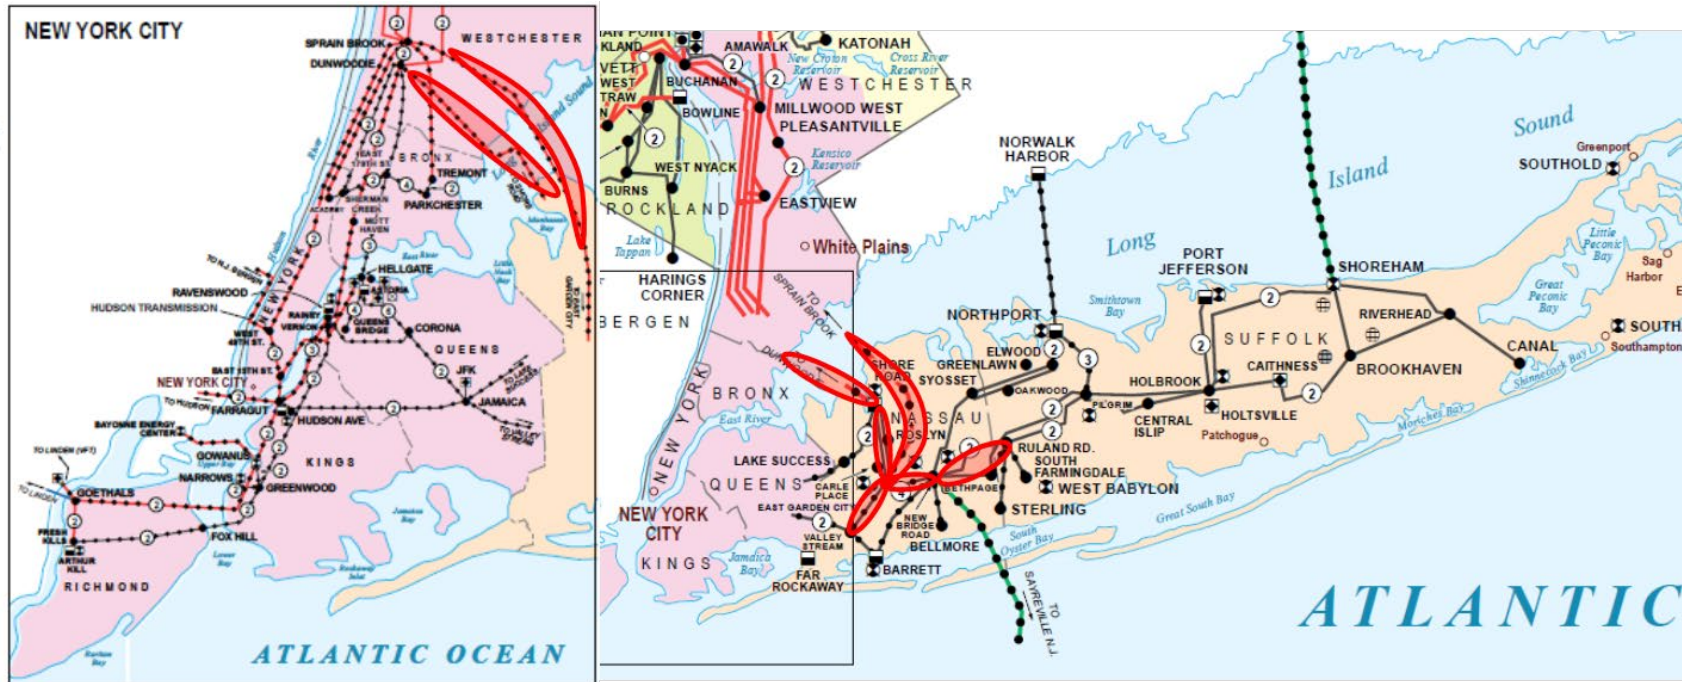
NEW YORK CITY

SPRAIN BROOK
DUNWOODIE
WESTCHESTER
Long Island Sound
EAST 179TH ST.
BRONX
TREMONT
SHERMAN CREEK
PARKCHESTER
ACADEMY
MOTT HAVEN
Hudson
TO N.J. SUBURBS
NEW YORK
East River
HELLGATE
ASTORIA
RAVENSWOOD
HUDSON TRANSMISSION
RAINEY
VERNON
QUEENSBRIDGE
CORONA
WEST 49TH ST.
QUEENS
EAST 13TH ST.
JFK
NEW YORK CITY
TO HUDSON
FARRAGUT
HUDSON AVE
JAMAICA
BAYONNE ENERGY CENTER
TO LINDEN (VFT)
GOWANUS
Upper Bay
KINGS
NARROWS
TO LINDEN
GOETHALS
GREENWOOD
FRESH KILLS
ARTHUR KILL
FOX HILL
Lower Bay
Jamaica Bay
RICHMOND
Rockaway Inlet
Raritan Bay
ATLANTIC OCEAN

KLAND
AMAWALK
KATONAH
New Croton Reservoir
Cross River Reservoir
WESTCHESTER
BUCHANAN
BOWLINE
MILLWOOD WEST
PLEASANTVILLE
Kensico Reservoir
WEST NYACK
BURNS
ROCKLAND
EASTVIEW
Lake Tappan
White Plains
NORWALK HARBOR
Sound
Greenport
SOUTHOLD
Island
Long
PORT JEFFERSON
SHOREHAM
Little Peconic Bay
Sag Harbor
Great Peconic Bay
HARINGS CORNER
BERGEN
SPRAIN BROOK
TO SPRAIN BROOK
NORTHPORT
Smithtown Bay
SUFFOLK
RIVERHEAD
SOUTH
Southampton
ELWOOD
GREENLAWN
CANAL
SHORE ROAD
SYOSSET
HOLBROOK
CAITHNESS
BROOKHAVEN
Shinnecock Bay
BRONX
OAKWOOD
PILGRIM
NASSAU
CENTRAL ISLIP
HOLTSVILLE
Moriches Bay
East River
ROSLYN
RULAND RD.
Patchogue
LAKE SUCCESS
SOUTH FARMINGDALE
QUEENS
CARLE PLACE
BETHPAGE
WEST BABYLON
NEW YORK
NEW YORK CITY
EAST GARDEN CITY
NEW BRIDGE ROAD
STERLING
Great South Bay
VALLEY STREAM
BELLMORE
South Oyster Bay
KINGS
Jamaica Bay
FAR ROCKAWAY
BARRETT
TO SAYREVILLE N.J.
ATLANTIC